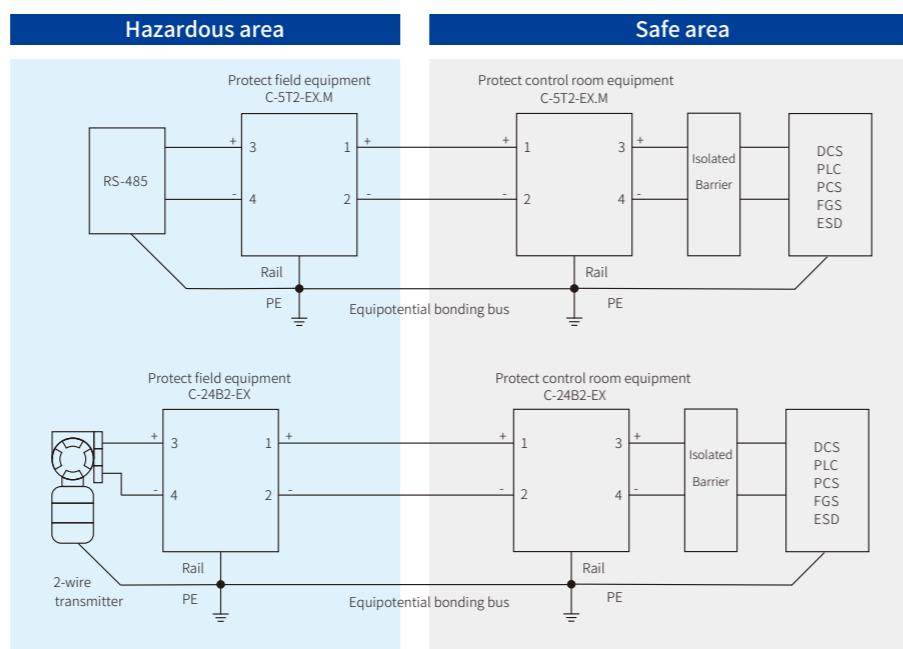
Hazardous area

Safe area

Protect field equipment
C-5T2-EX.M

Protect control room equipment
C-5T2-EX.M

RS-485

+ 3
- 4

1 +
2 -

+ 1
- 2

3 +
4 -

Isolated Barrier

DCS
PLC
PCS
FGS
ESD

Rail
PE

Rail
PE

Equipotential bonding bus

Protect field equipment
C-24B2-EX

Protect control room equipment
C-24B2-EX

+ 3
- 4

1 +
2 -

+ 1
- 2

3 +
4 -

Isolated Barrier

DCS
PLC
PCS
FGS
ESD

2-wire transmitter

Rail
PE

Rail
PE

Equipotential bonding bus